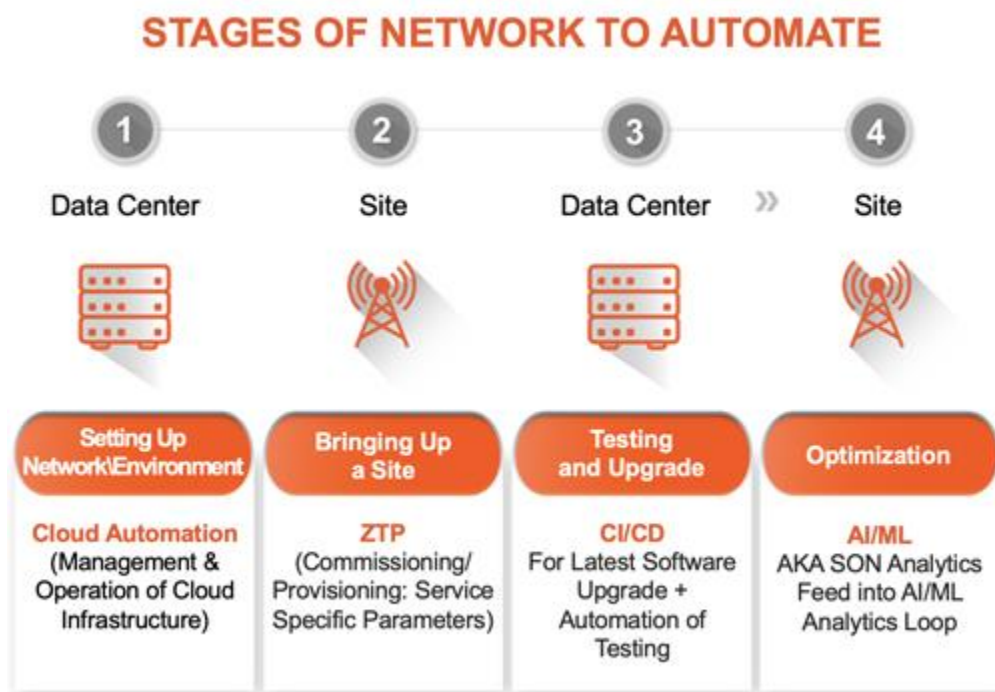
STAGES OF NETWORK TO AUTOMATE

1
Data Center

2
Site

3
Data Center

»

4
Site

Setting Up Network\Environment

Cloud Automation
(Management & Operation of Cloud Infrastructure)

Bringing Up a Site

ZTP
(Commissioning/ Provisioning: Service Specific Parameters)

Testing and Upgrade

CI/CD
For Latest Software Upgrade + Automation of Testing

Optimization

AI/ML
AKA SON Analytics Feed into AI/ML Analytics Loop